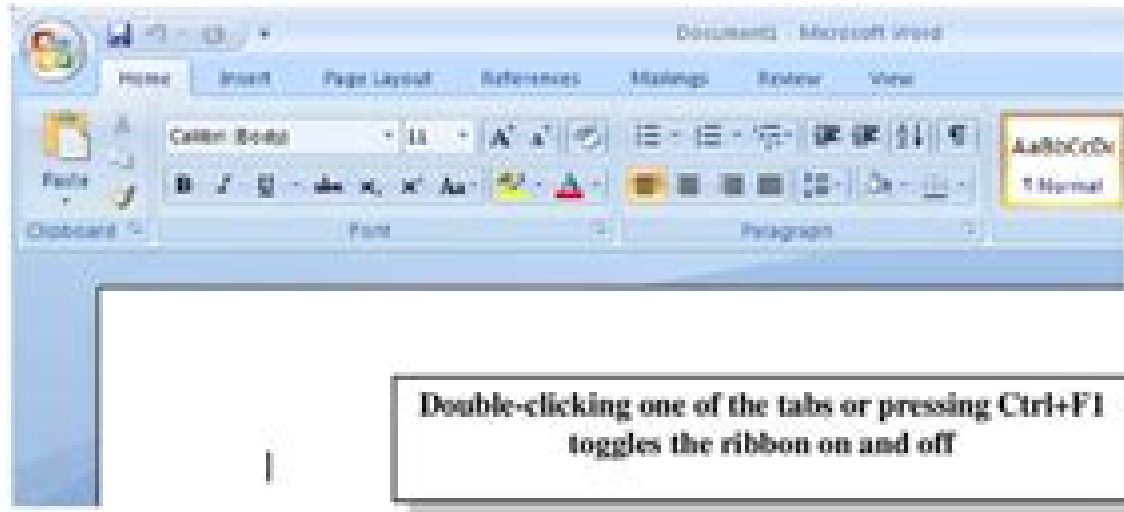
Document1 - Microsoft Word

Home Insert Page Layout References Mailings Review View

Paste

Calibri (Body) 11 A A

B I U abe $x_2$ $x^2$ Aa

AaBbCcDc
¶ Normal

Clipboard Font Paragraph

Double-clicking one of the tabs or pressing Ctrl+F1 toggles the ribbon on and off